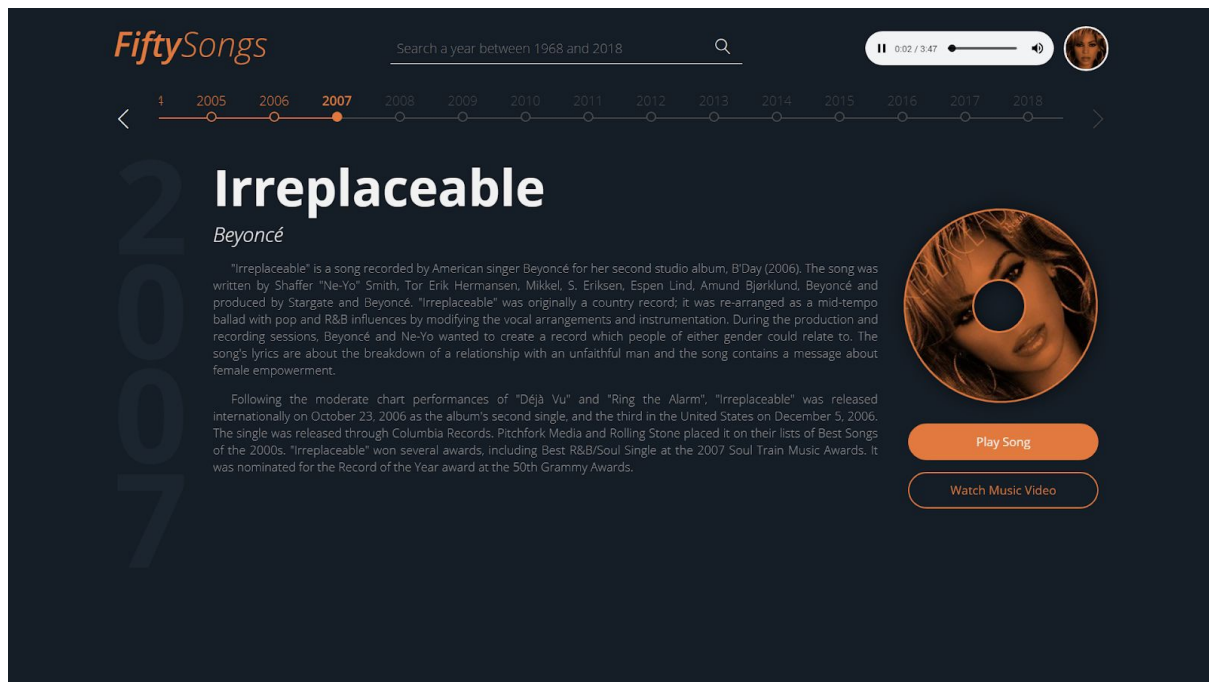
FiftySongs

Search a year between 1968 and 2018

0:02 / 3:47

4 2005 2006 2007 2008 2009 2010 2011 2012 2013 2014 2015 2016 2017 2018

2007

Irreplaceable

Beyoncé

"Irreplaceable" is a song recorded by American singer Beyoncé for her second studio album, B'Day (2006). The song was written by Shaffer "Ne-Yo" Smith, Tor Erik Hermansen, Mikkel, S. Eriksen, Espen Lind, Amund Bjørklund, Beyoncé and produced by Stargate and Beyoncé. "Irreplaceable" was originally a country record; it was re-arranged as a mid-tempo ballad with pop and R&B influences by modifying the vocal arrangements and instrumentation. During the production and recording sessions, Beyoncé and Ne-Yo wanted to create a record which people of either gender could relate to. The song's lyrics are about the breakdown of a relationship with an unfaithful man and the song contains a message about female empowerment.

Following the moderate chart performances of "Déjà Vu" and "Ring the Alarm", "Irreplaceable" was released internationally on October 23, 2006 as the album's second single, and the third in the United States on December 5, 2006. The single was released through Columbia Records. Pitchfork Media and Rolling Stone placed it on their lists of Best Songs of the 2000s. "Irreplaceable" won several awards, including Best R&B/Soul Single at the 2007 Soul Train Music Awards. It was nominated for the Record of the Year award at the 50th Grammy Awards.

Play Song

Watch Music Video